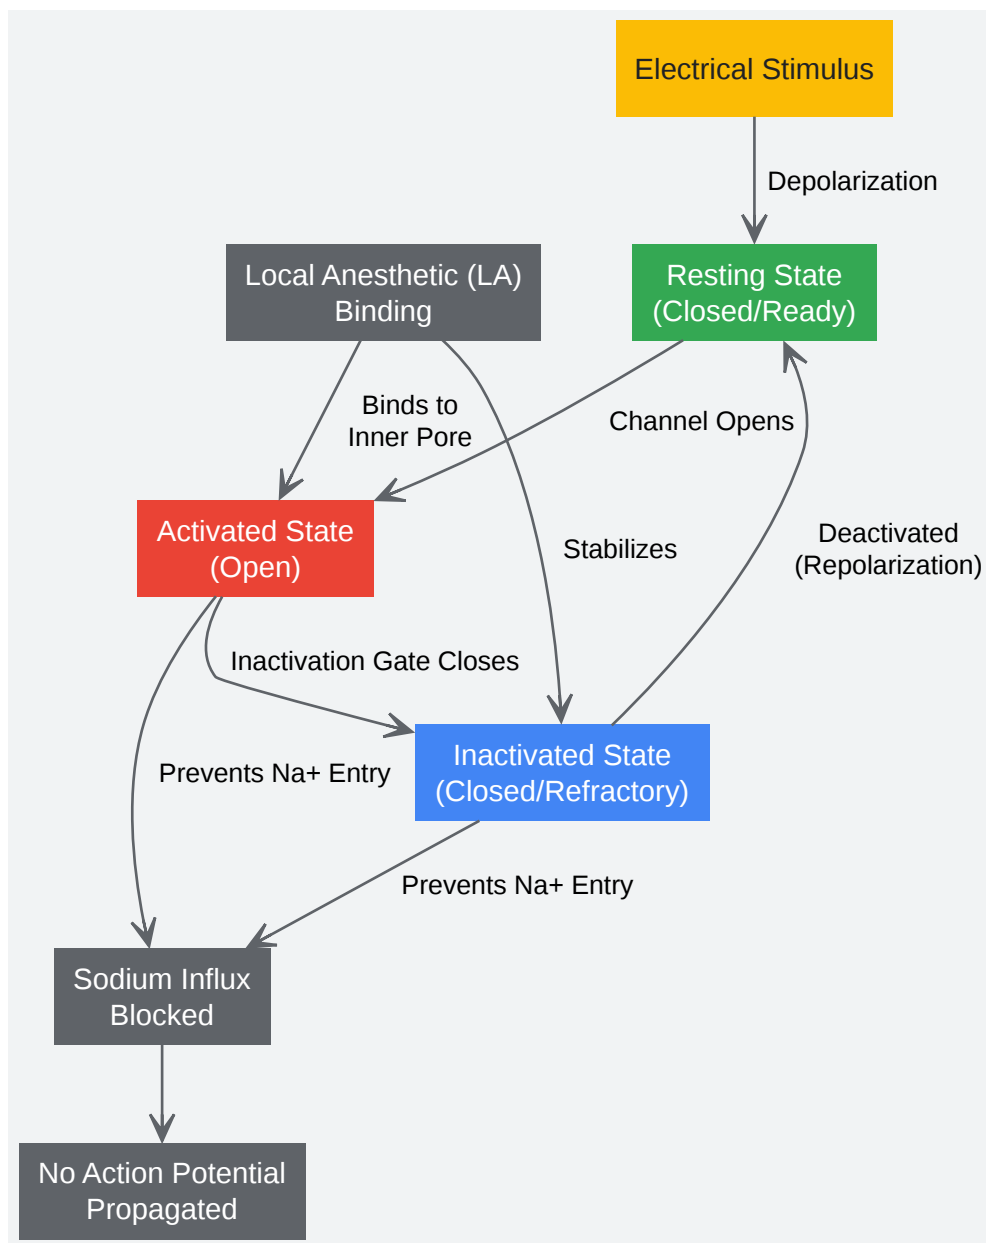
Electrical Stimulus

Depolarization

Local Anesthetic (LA) Binding

Resting State (Closed/Ready)

Binds to Inner Pore

Channel Opens

Activated State (Open)

Stabilizes

Deactivated (Repolarization)

Inactivation Gate Closes

Prevents Na+ Entry

Inactivated State (Closed/Refractory)

Prevents Na+ Entry

Sodium Influx Blocked

No Action Potential Propagated